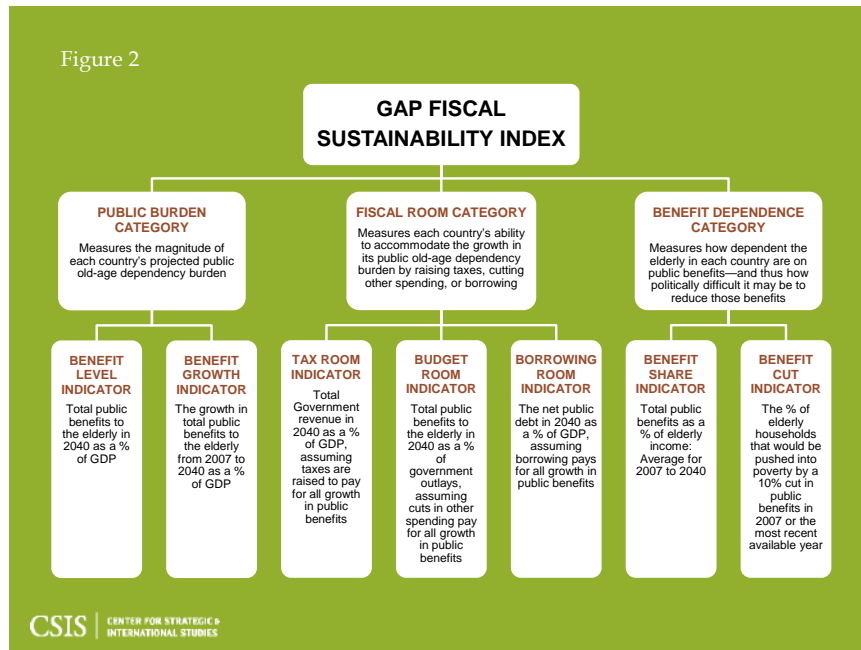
Figure 2

GAP FISCAL SUSTAINABILITY INDEX

PUBLIC BURDEN CATEGORY

Measures the magnitude of each country's projected public old-age dependency burden

FISCAL ROOM CATEGORY

Measures each country's ability to accommodate the growth in its public old-age dependency burden by raising taxes, cutting other spending, or borrowing

BENEFIT DEPENDENCE CATEGORY

Measures how dependent the elderly in each country are on public benefits—and thus how politically difficult it may be to reduce those benefits

BENEFIT LEVEL INDICATOR

Total public benefits to the elderly in 2040 as a % of GDP

BENEFIT GROWTH INDICATOR

The growth in total public benefits to the elderly from 2007 to 2040 as a % of GDP

TAX ROOM INDICATOR

Total Government revenue in 2040 as a % of GDP, assuming taxes are raised to pay for all growth in public benefits

BUDGET ROOM INDICATOR

Total public benefits to the elderly in 2040 as a % of government outlays, assuming cuts in other spending pay for all growth in public benefits

BORROWING ROOM INDICATOR

The net public debt in 2040 as a % of GDP, assuming borrowing pays for all growth in public benefits

BENEFIT SHARE INDICATOR

Total public benefits as a % of elderly income: Average for 2007 to 2040

BENEFIT CUT INDICATOR

The % of elderly households that would be pushed into poverty by a 10% cut in public benefits in 2007 or the most recent available year

CSIS | CENTER FOR STRATEGIC & INTERNATIONAL STUDIES